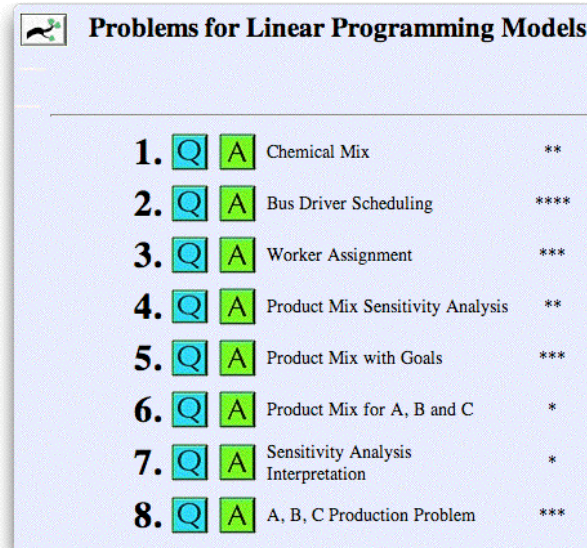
Problems for Linear Programming Models

| | | | | |
|---|---|---|---|---|
| 1. | Q | A | Chemical Mix | ** |
| 2. | Q | A | Bus Driver Scheduling | **** |
| 3. | Q | A | Worker Assignment | *** |
| 4. | Q | A | Product Mix Sensitivity Analysis | ** |
| 5. | Q | A | Product Mix with Goals | *** |
| 6. | Q | A | Product Mix for A, B and C | * |
| 7. | Q | A | Sensitivity Analysis Interpretation | * |
| 8. | Q | A | A, B, C Production Problem | *** |